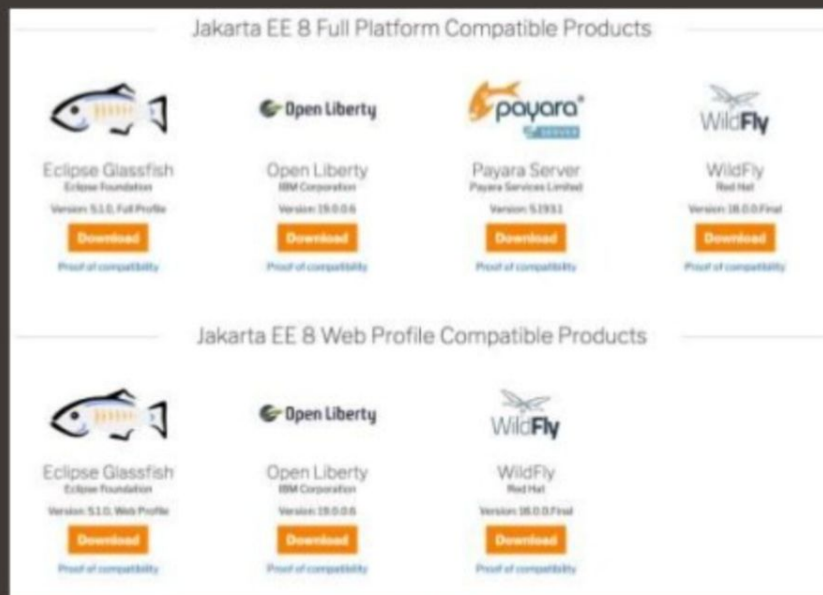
Jakarta EE 8 Full Platform Compatible Products

Eclipse Glassfish
Eclipse Foundation
Version: 5.1.0, Full Profile
Download
Proof of compatibility

Open Liberty
Open Liberty
IBM Corporation
Version: 19.0.0.6
Download
Proof of compatibility

payara
Payara Server
Payara Services Limited
Version: 5.193.1
Download
Proof of compatibility

WildFly
WildFly
Red Hat
Version: 18.0.0.Final
Download
Proof of compatibility

Jakarta EE 8 Web Profile Compatible Products

Eclipse Glassfish
Eclipse Foundation
Version: 5.1.0, Web Profile
Download
Proof of compatibility

Open Liberty
Open Liberty
IBM Corporation
Version: 19.0.0.6
Download
Proof of compatibility

WildFly
WildFly
Red Hat
Version: 18.0.0.Final
Download
Proof of compatibility